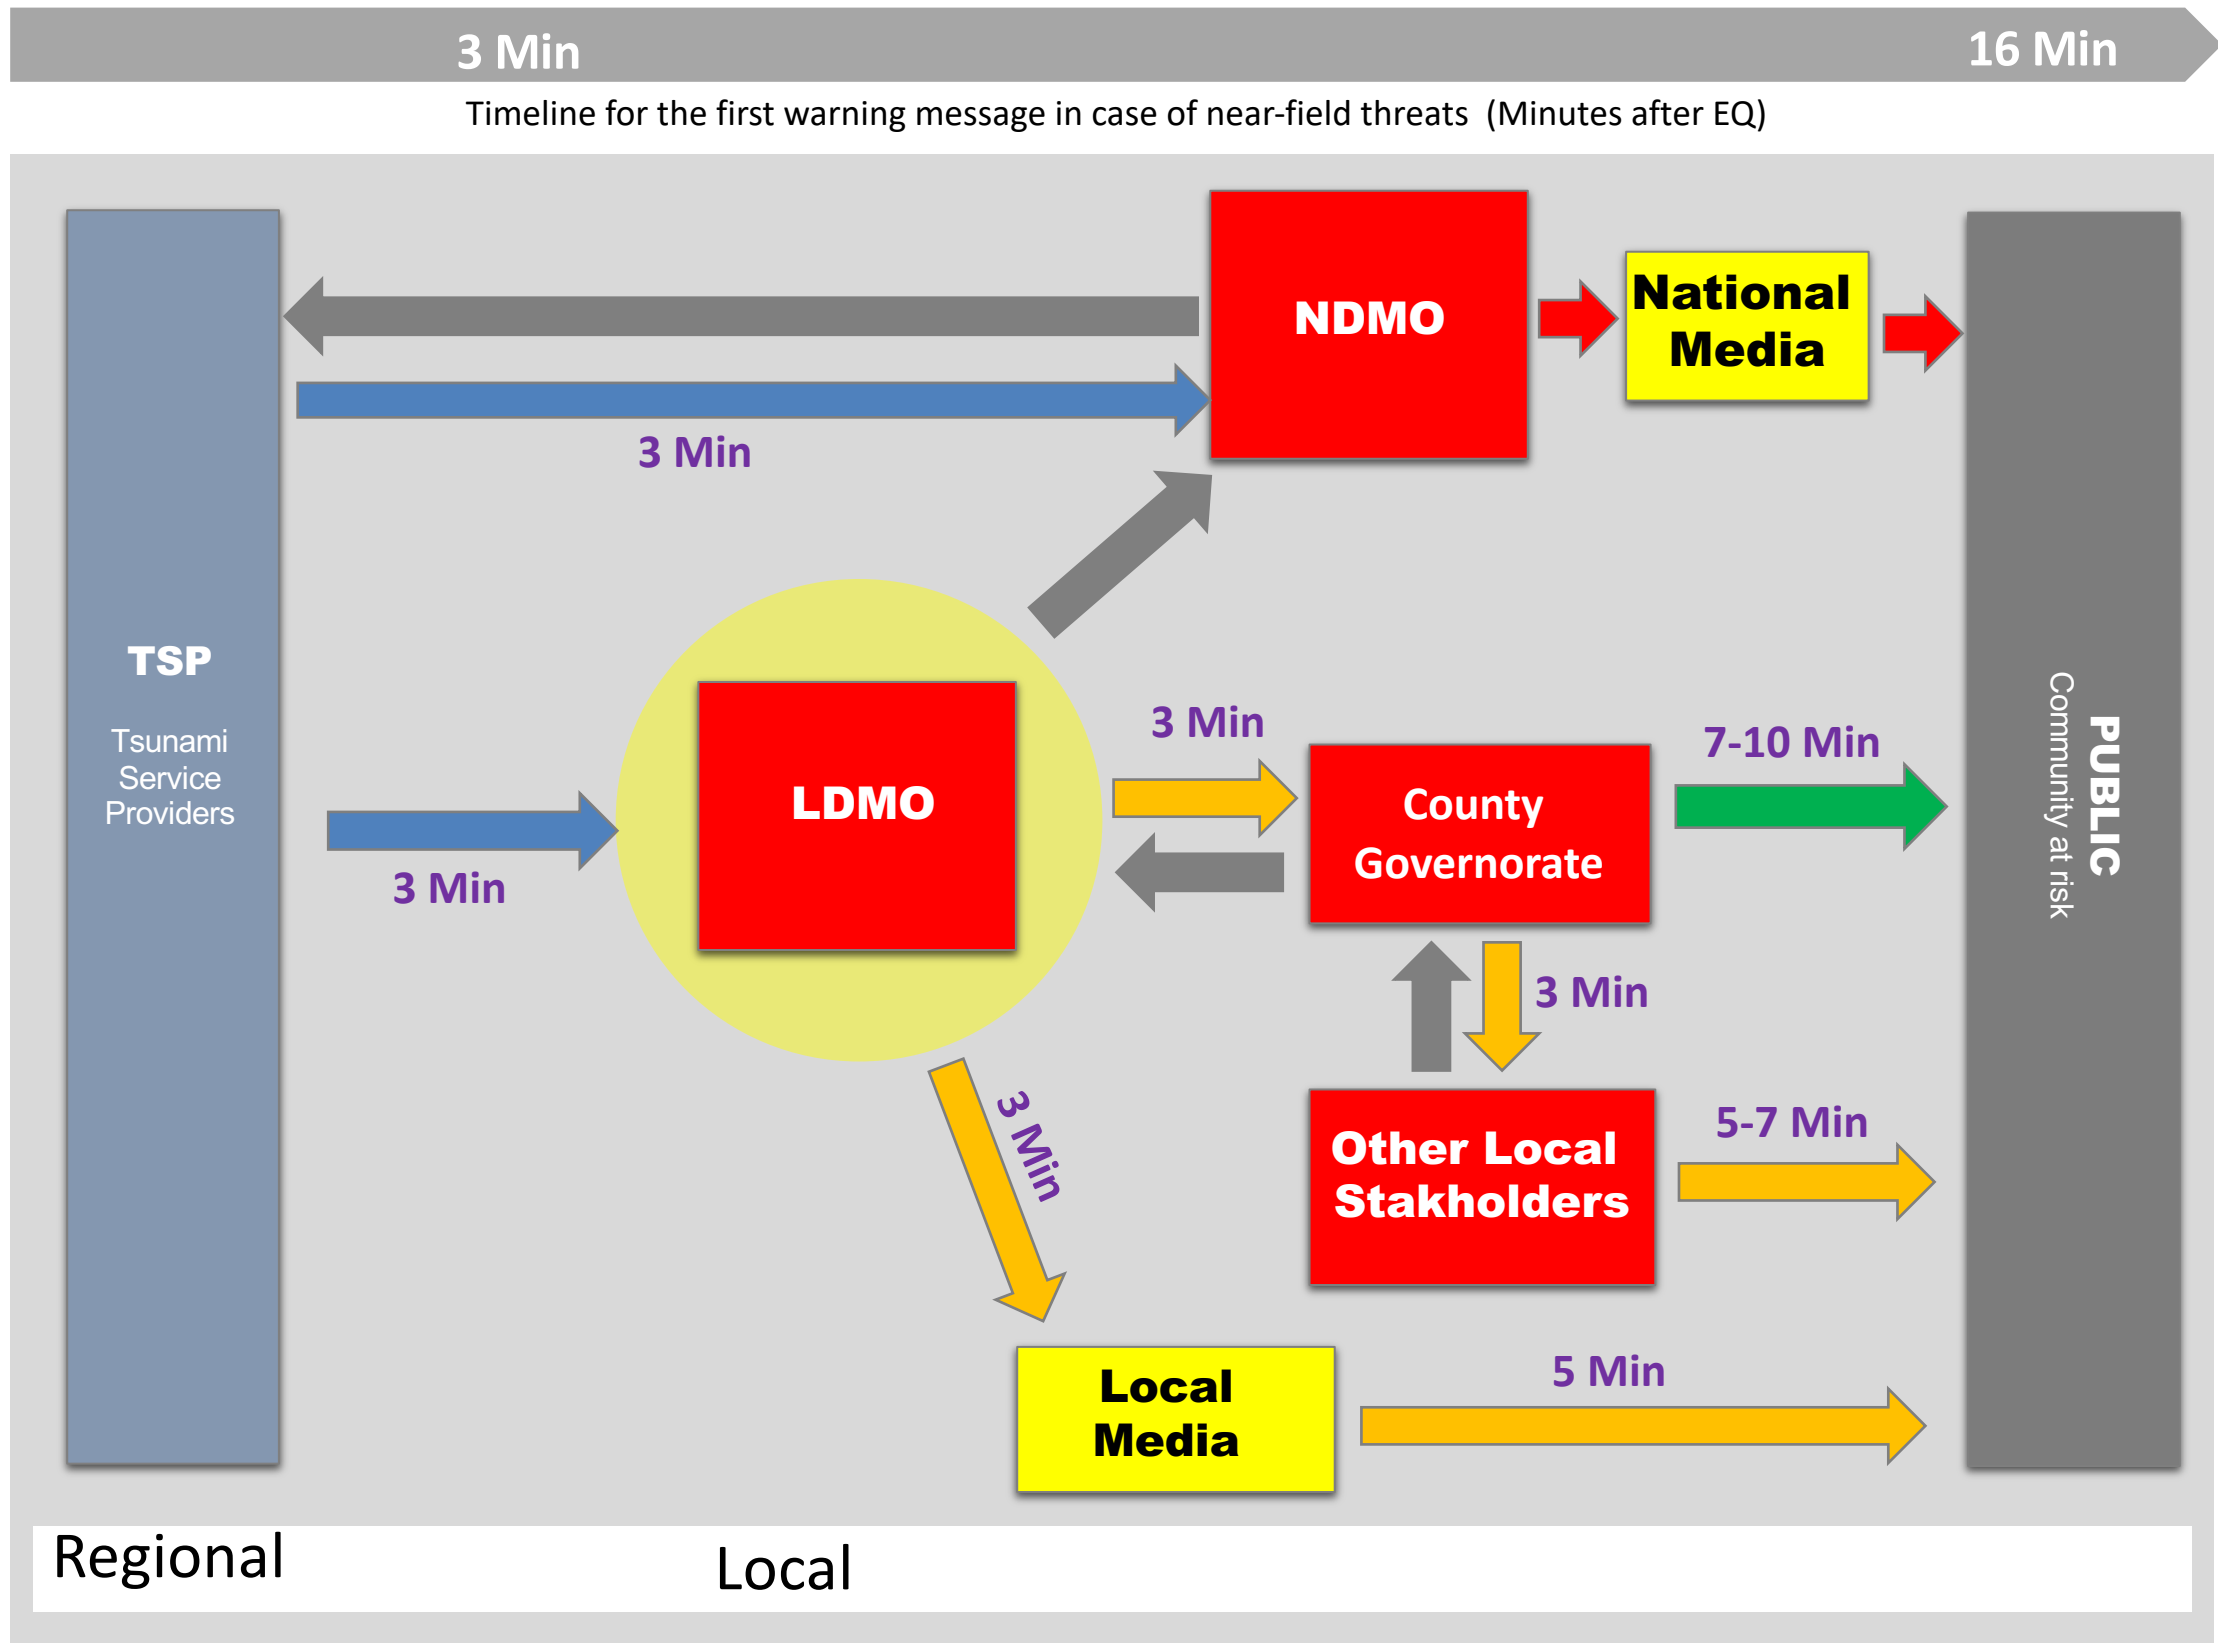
3 Min

16 Min

Timeline for the first warning message in case of near-field threats (Minutes after EQ)

NDMO

National Media

3 Min

TSP

Tsunami Service Providers

LDMO

3 Min

County Governorate

7-10 Min

PUBLIC

Community at risk

3 Min

3 Min

3 Min

Other Local Stakholders

5-7 Min

Local Media

5 Min

Regional

Local